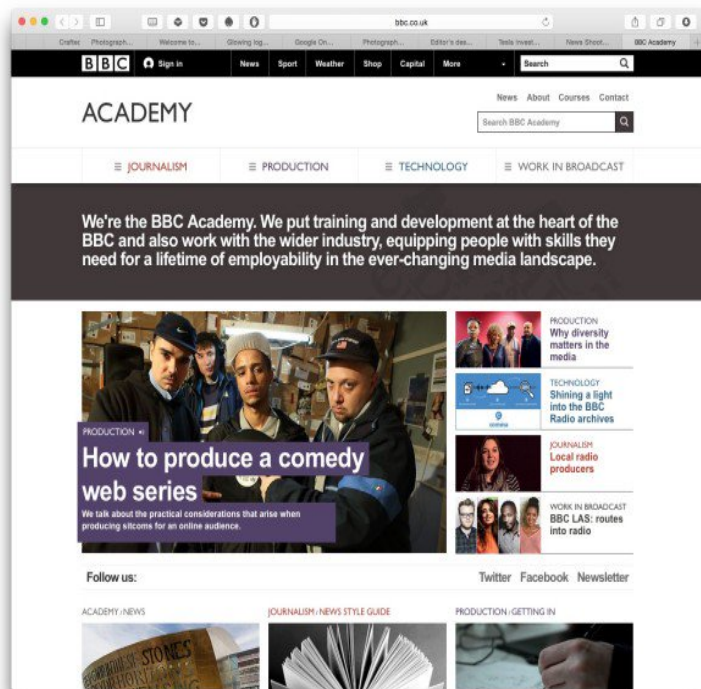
bbc.co.uk

Crafted Photograph... Welcome to... Glowing log... Google On... Photograph... Editor's des... Tesla invest... News Shoot... BBC Academy

BBC Sign in News Sport Weather Shop Capital More Search

ACADEMY

News About Courses Contact

Search BBC Academy

JOURNALISM PRODUCTION TECHNOLOGY WORK IN BROADCAST

We're the BBC Academy. We put training and development at the heart of the BBC and also work with the wider industry, equipping people with skills they need for a lifetime of employability in the ever-changing media landscape.

PRODUCTION
How to produce a comedy web series
We talk about the practical considerations that arise when producing sitcoms for an online audience.

PRODUCTION
Why diversity matters in the media

TECHNOLOGY
Shining a light into the BBC Radio archives

JOURNALISM
Local radio producers

WORK IN BROADCAST
BBC LAS: routes into radio

Follow us:

Twitter Facebook Newsletter

ACADEMY NEWS

JOURNALISM NEWS STYLE GUIDE

PRODUCTION GETTING IN